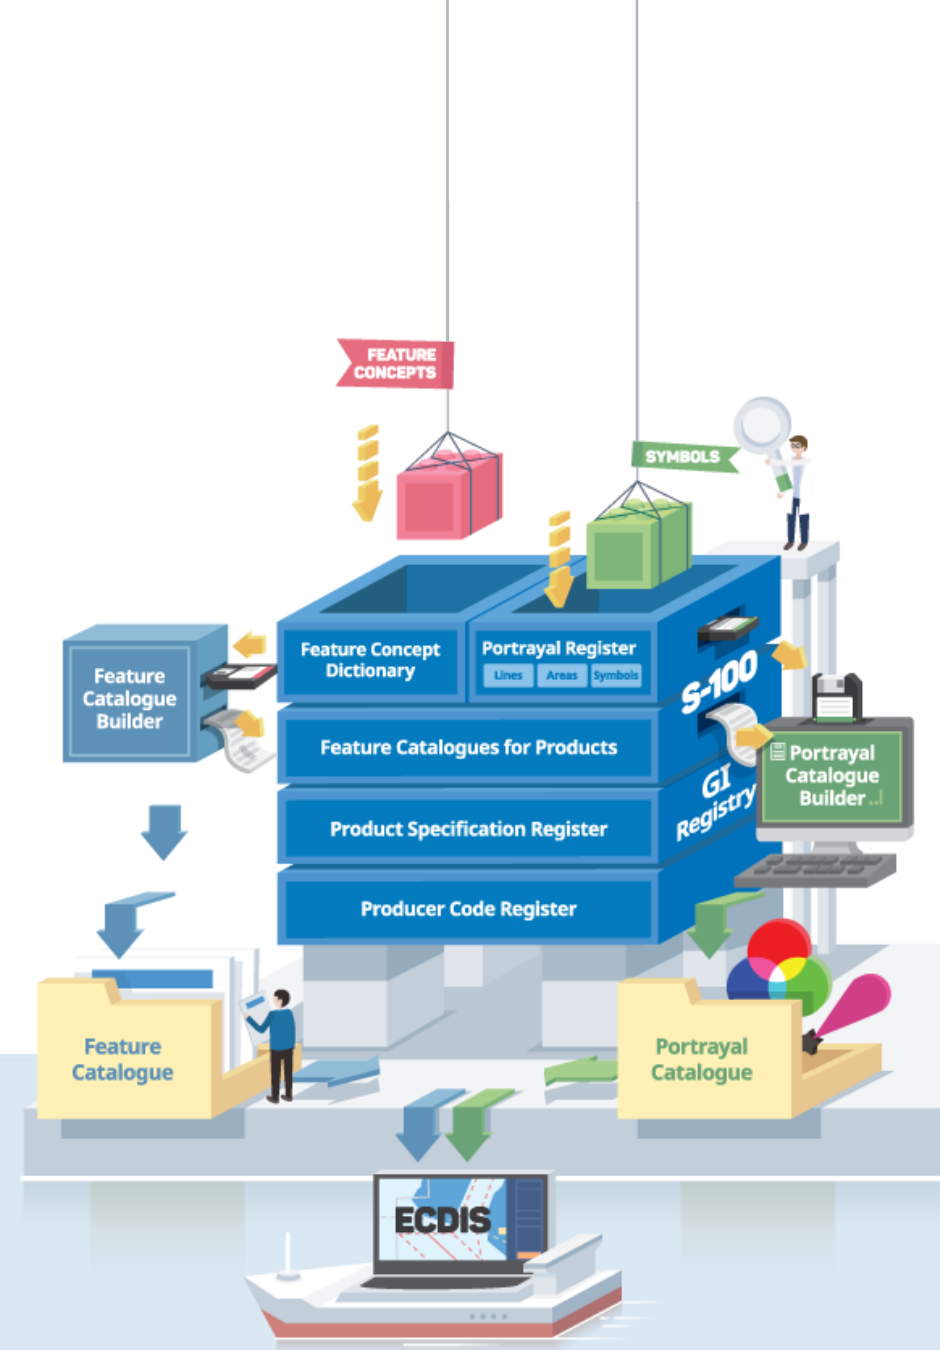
FEATURE CONCEPTS

SYMBOLS

Feature Catalogue Builder

Feature Concept Dictionary

Portrayal Register

Lines

Areas

Symbols

Feature Catalogues for Products

Product Specification Register

Producer Code Register

S-100

GI Registry

Portrayal Catalogue Builder

Feature Catalogue

Portrayal Catalogue

ECDIS